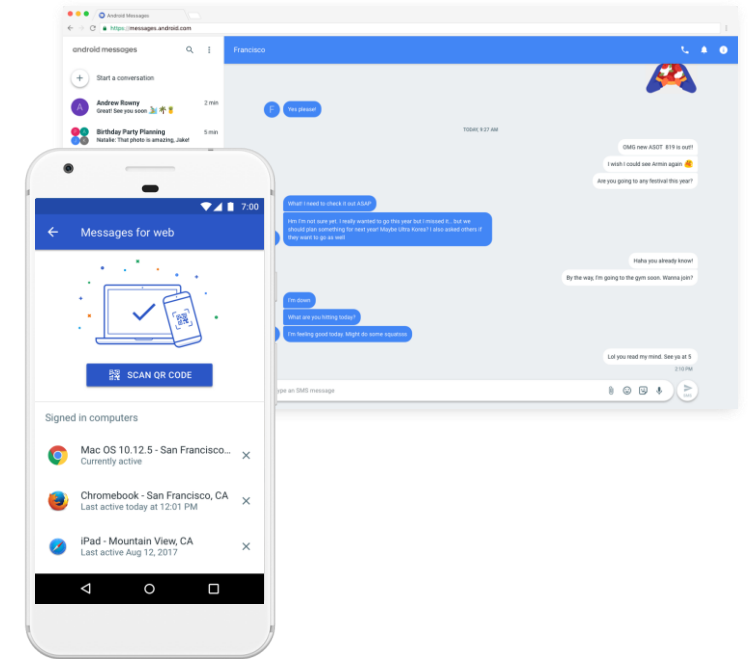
Android Messages

https://messages.android.com

android messages

Start a conversation

A
Andrew Rowny
Great! See you soon
2 min

Birthday Party Planning
Natalie: That photo is amazing, Jake!
5 min

Francisco

F
Yes please!

TODAY 9:27 AM

OMG new ASOT 819 is out!!

I wish I could see Armin again

Are you going to any festival this year?

What! I need to check it out ASAP

Hm I'm not sure yet. I really wanted to go this year but I missed it... but we should plan something for next year! Maybe Ultra Korea? I also asked others if they want to go as well

Haha you already know!

By the way, I'm going to the gym soon. Wanna join?

I'm down!

What are you hitting today?

I'm feeling good today. Might do some squatsss

Lol you read my mind. See ya at 5

2:10 PM

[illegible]pe an SMS message

7:00

Messages for web

SCAN QR CODE

Signed in computers

Mac OS 10.12.5 - San Francisco...
Currently active

Chromebook - San Francisco, CA
Last active today at 12:01 PM

iPad - Mountain View, CA
Last active Aug 12, 2017